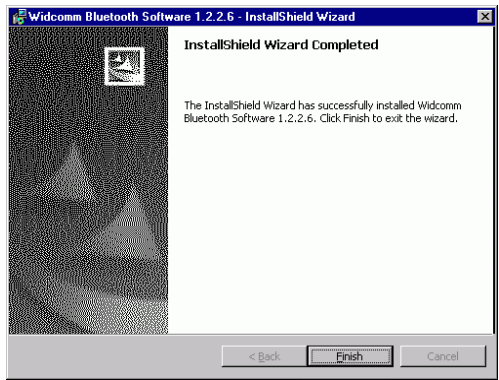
Widcomm Bluetooth Software 1.2.2.6 - InstallShield Wizard

InstallShield Wizard Completed

The InstallShield Wizard has successfully installed Widcomm Bluetooth Software 1.2.2.6. Click Finish to exit the wizard.

< Back

Finish

Cancel